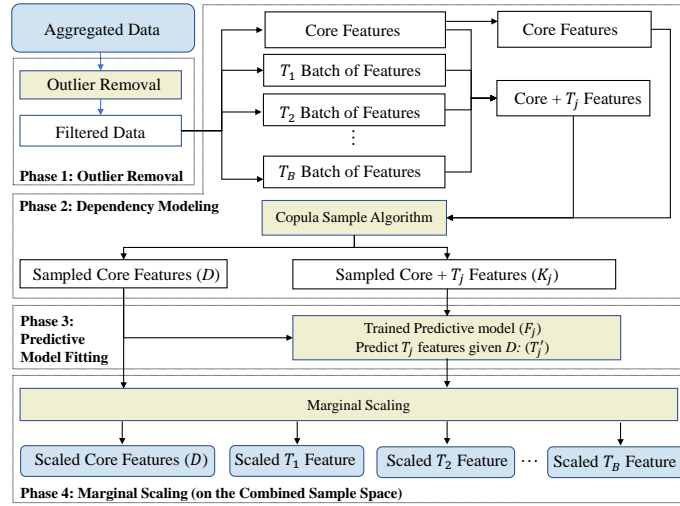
Aggregated Data

Outlier Removal

Filtered Data

Phase 1: Outlier Removal

Core Features

$T_1$ Batch of Features

$T_2$ Batch of Features

⋮

$T_B$ Batch of Features

Core Features

Core + $T_j$ Features

Phase 2: Dependency Modeling

Copula Sample Algorithm

Sampled Core Features ($D$)

Sampled Core + $T_j$ Features ($K_j$)

Phase 3: Predictive Model Fitting

Trained Predictive model ($F_j$)
Predict $T_j$ features given $D$: ($T_j'$)

Marginal Scaling

Scaled Core Features ($D$)

Scaled $T_1$ Feature

Scaled $T_2$ Feature

⋯

Scaled $T_B$ Feature

Phase 4: Marginal Scaling (on the Combined Sample Space)